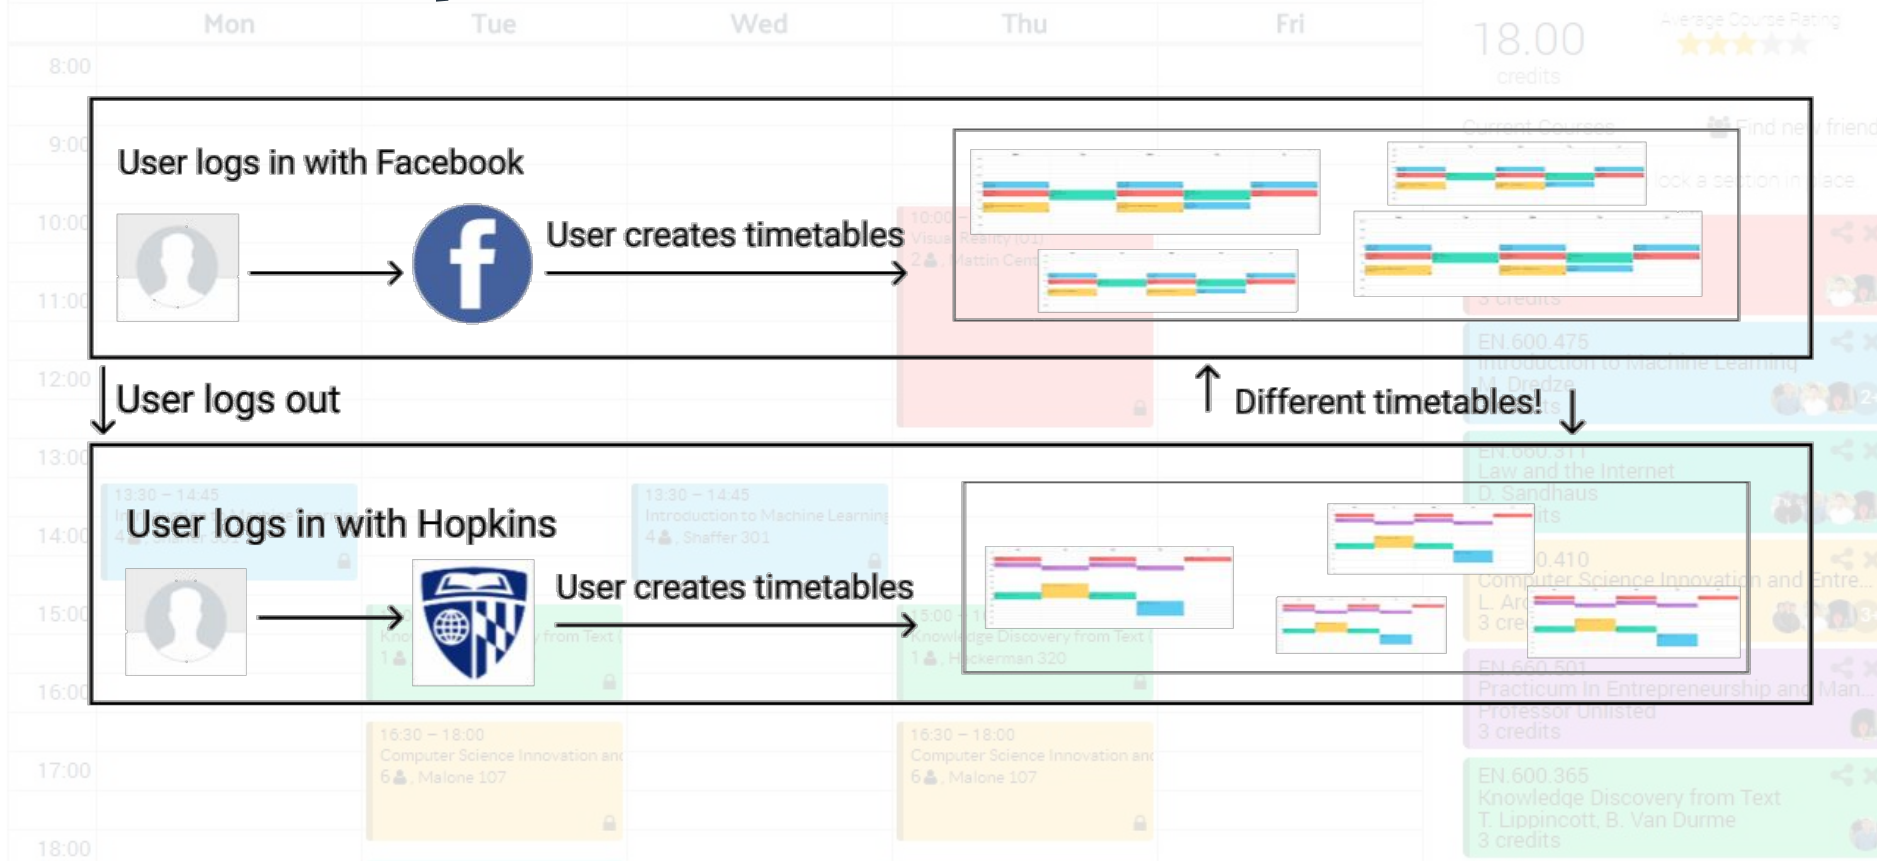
Mon Tue Wed Thu Fri

18.00 credits

Average Course Rating

8:00

9:00

10:00

11:00

12:00

13:00

14:00

15:00

16:00

17:00

18:00

User logs in with Facebook

User creates timetables

User logs out

Different timetables!

User logs in with Hopkins

User creates timetables

EN.600.475

EN.600.365
Knowledge Discovery from Text
T. Lippincott, B. Van Durme
3 credits

16:30 – 18:00
Computer Science Innovation and
6, Malone 107

16:30 – 18:00
Computer Science Innovation and
6, Malone 107